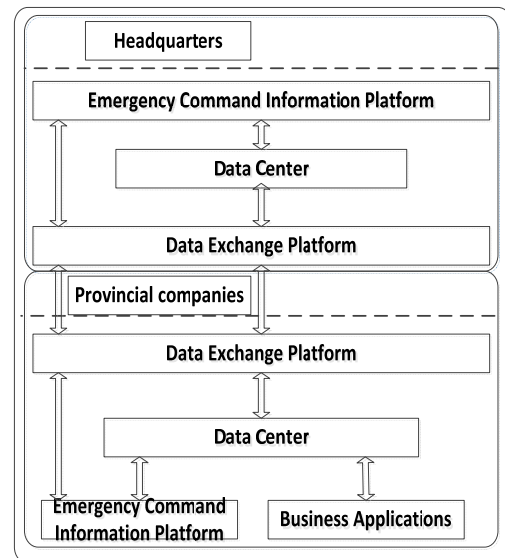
Headquarters

Emergency Command Information Platform

Data Center

Data Exchange Platform

Provincial companies

Data Exchange Platform

Data Center

Emergency Command Information Platform

Business Applications